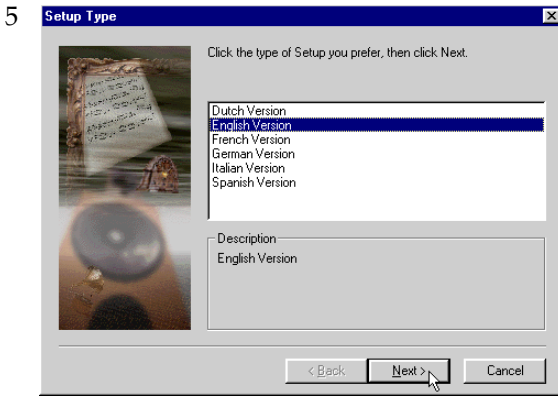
5

Setup Type

Click the type of Setup you prefer, then click Next.

Dutch Version
English Version
French Version
German Version
Italian Version
Spanish Version

Description
English Version

< Back
Next >
Cancel